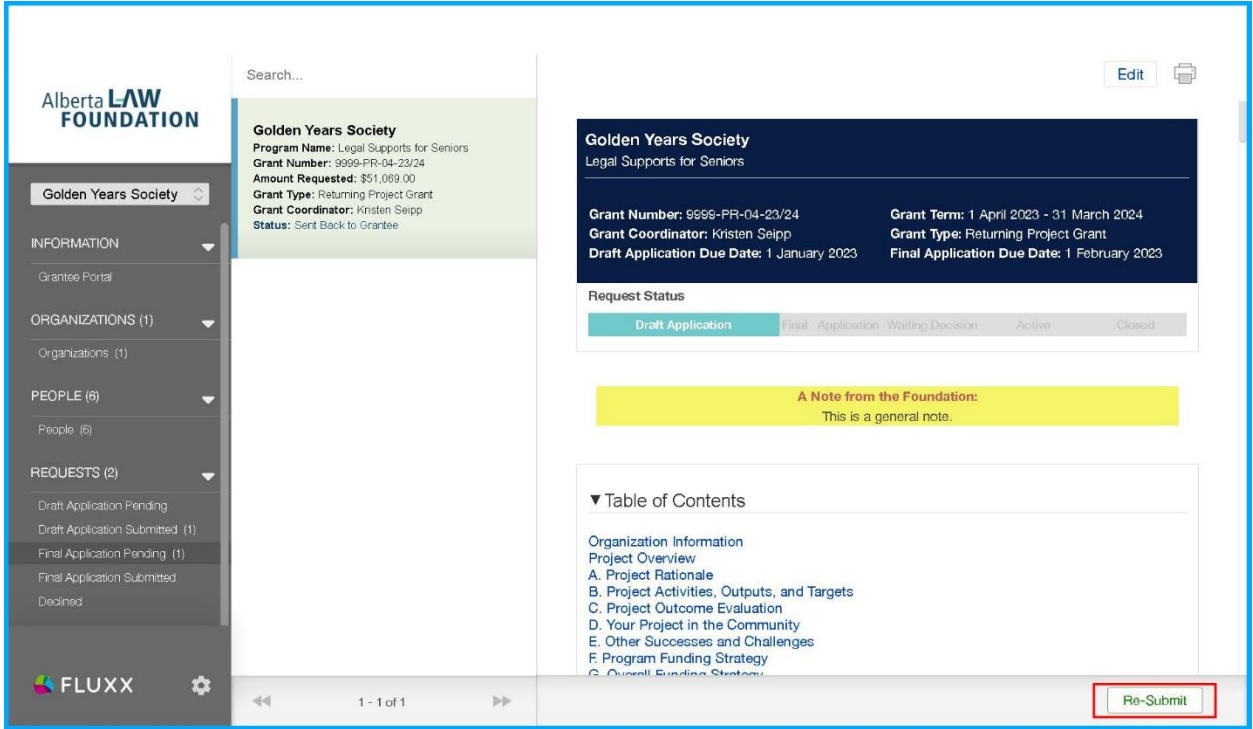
Alberta LAW FOUNDATION

Golden Years Society

INFORMATION

Grantee Portal

ORGANIZATIONS (1)

Organizations (1)

PEOPLE (6)

People (6)

REQUESTS (2)

Draft Application Pending

Draft Application Submitted (1)

Final Application Pending (1)

Final Application Submitted

Declined

FLUXX

Search...

Golden Years Society
Program Name: Legal Supports for Seniors
Grant Number: 9999-PR-04-23/24
Amount Requested: $51,069.00
Grant Type: Returning Project Grant
Grant Coordinator: Kristen Seipp
Status: Sent Back to Grantee

1 - 1 of 1

Edit

Golden Years Society
Legal Supports for Seniors

Grant Number: 9999-PR-04-23/24
Grant Coordinator: Kristen Seipp
Draft Application Due Date: 1 January 2023
Grant Term: 1 April 2023 - 31 March 2024
Grant Type: Returning Project Grant
Final Application Due Date: 1 February 2023

Request Status

Draft Application | Final Application | Waiting Decision | Active | Closed

A Note from the Foundation:
This is a general note.

▼Table of Contents

Organization Information
Project Overview
A. Project Rationale
B. Project Activities, Outputs, and Targets
C. Project Outcome Evaluation
D. Your Project in the Community
E. Other Successes and Challenges
F. Program Funding Strategy
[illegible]

Re-Submit